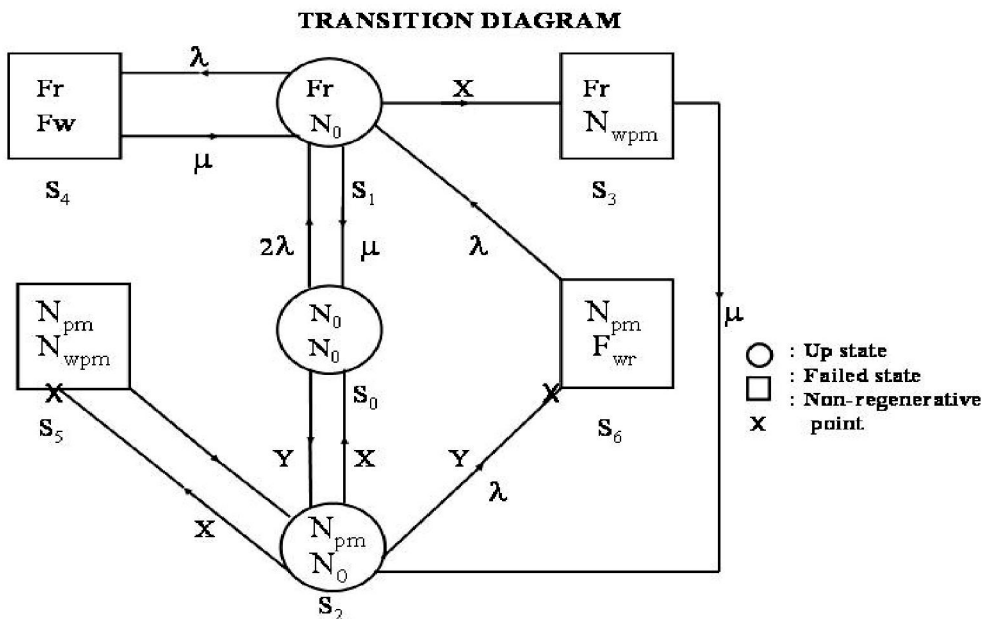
TRANSITION DIAGRAM

Fr
Fw
$S_4$

$\lambda$

$\mu$

Fr
$N_0$
$S_1$

X

Fr
$N_{wpm}$
$S_3$

$2\lambda$

$\mu$

$\lambda$

$\mu$

$N_{pm}$
$N_{wpm}$
$S_5$

$N_0$
$N_0$
$S_0$

$N_{pm}$
$F_{wr}$
$S_6$

Y

X

Y

$\lambda$

X

$N_{pm}$
$N_0$
$S_2$

○ : Up state
□ : Failed state
: Non-regenerative
X point